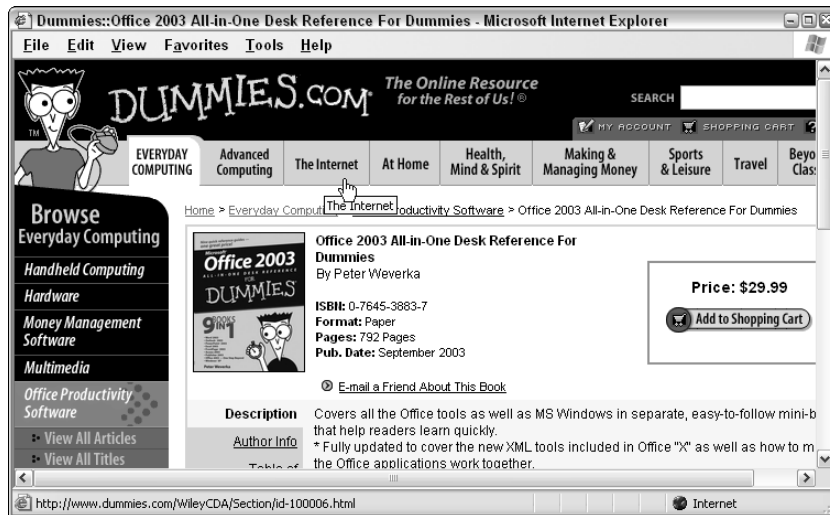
Dummies::Office 2003 All-in-One Desk Reference For Dummies - Microsoft Internet Explorer

File Edit View Favorites Tools Help

DUMMIES.COM The Online Resource for the Rest of Us!®

SEARCH

MY ACCOUNT SHOPPING CART

EVERYDAY COMPUTING | Advanced Computing | The Internet | At Home | Health, Mind & Spirit | Making & Managing Money | Sports & Leisure | Travel | Beyo Clas

Browse Everyday Computing

Handheld Computing
Hardware
Money Management Software
Multimedia
Office Productivity Software
View All Articles
View All Titles

Home > Everyday Comput The Internet roductivity Software > Office 2003 All-in-One Desk Reference For Dummies

Office 2003 All-in-One Desk Reference For Dummies
By Peter Weverka

ISBN: 0-7645-3883-7
Format: Paper
Pages: 792 Pages
Pub. Date: September 2003

Price: $29.99

Add to Shopping Cart

E-mail a Friend About This Book

Description | Covers all the Office tools as well as MS Windows in separate, easy-to-follow mini-b that help readers learn quickly.
Author Info | * Fully updated to cover the new XML tools included in Office "X" as well as how to m
Table of | the Office applications work together.

http://www.dummies.com/WileyCDA/Section/id-100006.html

Internet